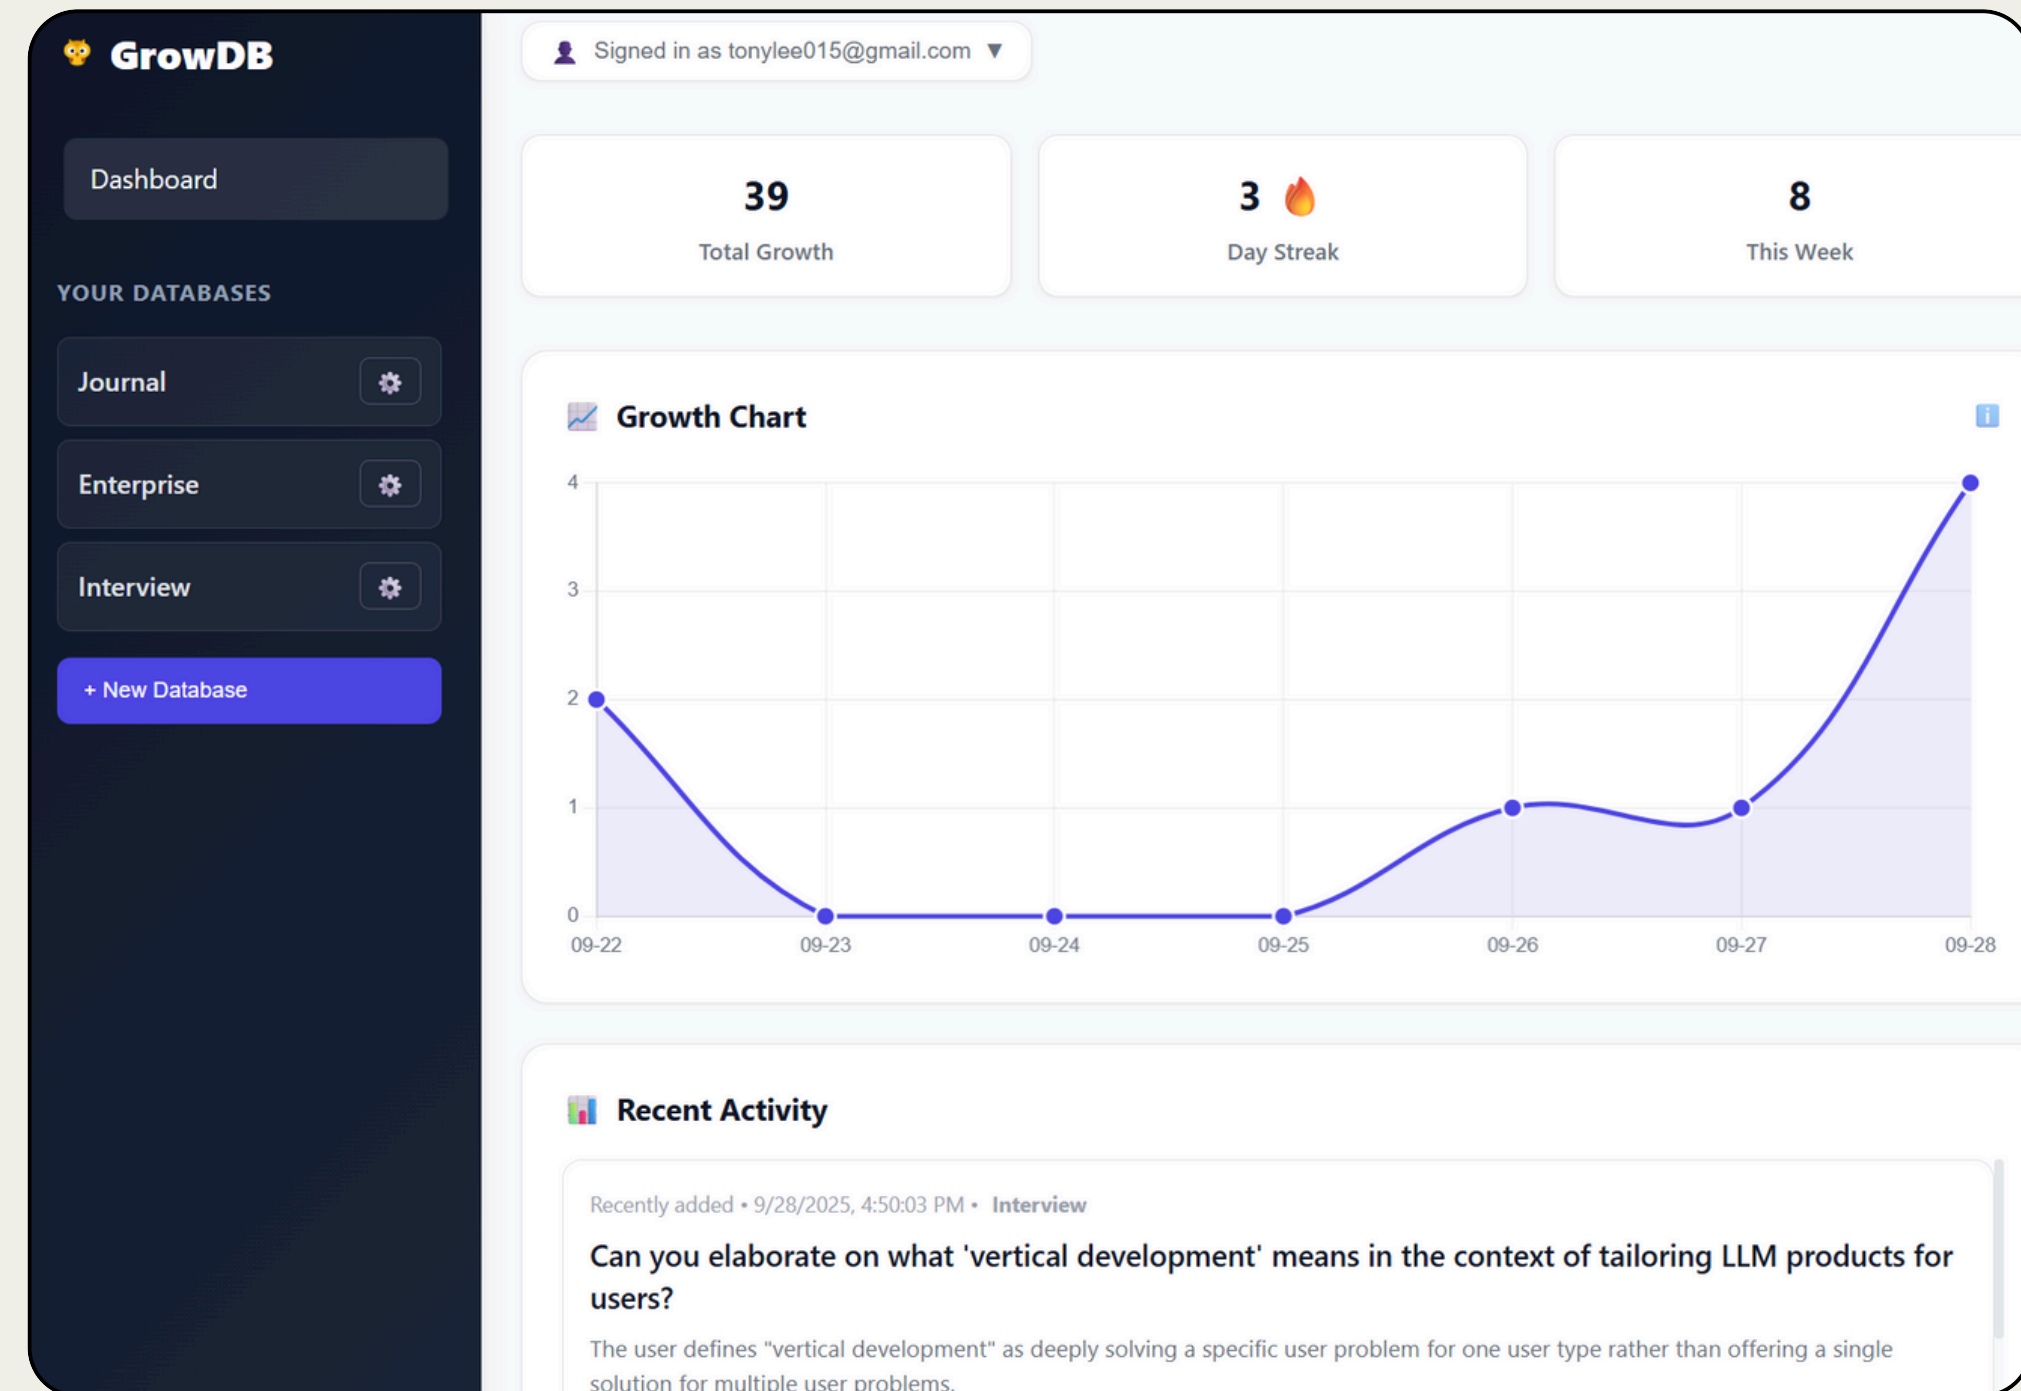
GrowDB

Dashboard

YOUR DATABASES

Journal

Enterprise

Interview

+ New Database

Signed in as tonylee015@gmail.com ▼

39
Total Growth

3
Day Streak

8
This Week

Growth Chart

4
3
2
1
0

09-22 09-23 09-24 09-25 09-26 09-27 09-28

Recent Activity

Recently added • 9/28/2025, 4:50:03 PM • Interview

Can you elaborate on what 'vertical development' means in the context of tailoring LLM products for users?

The user defines "vertical development" as deeply solving a specific user problem for one user type rather than offering a single solution for multiple user problems.